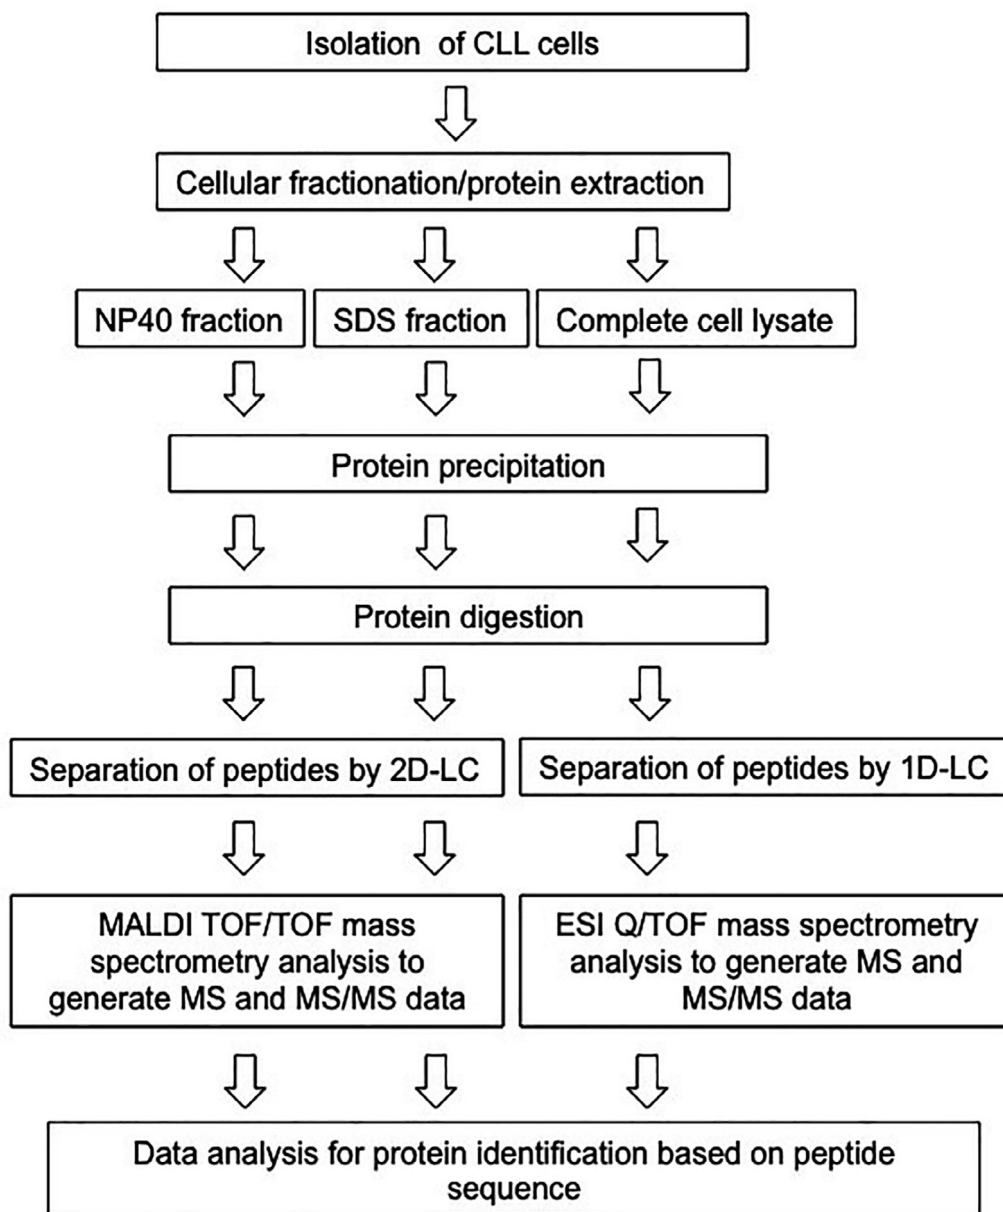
Isolation of CLL cells

Cellular fractionation/protein extraction

NP40 fraction

SDS fraction

Complete cell lysate

Protein precipitation

Protein digestion

Separation of peptides by 2D-LC

Separation of peptides by 1D-LC

MALDI TOF/TOF mass spectrometry analysis to generate MS and MS/MS data

ESI Q/TOF mass spectrometry analysis to generate MS and MS/MS data

Data analysis for protein identification based on peptide sequence